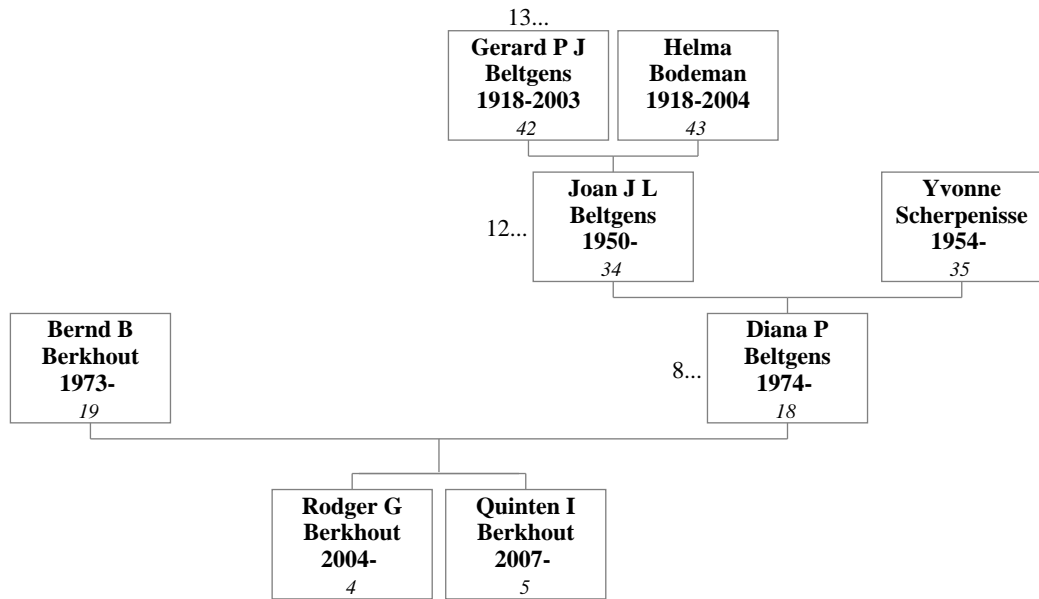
13...

**Gerard P J Beltgens 1918-2003**
*42*

**Helma Bodeman 1918-2004**
*43*

12...

**Joan J L Beltgens 1950-**
*34*

**Yvonne Scherpenisse 1954-**
*35*

**Bernd B Berkhout 1973-**
*19*

8...

**Diana P Beltgens 1974-**
*18*

**Rodger G Berkhout 2004-**
*4*

**Quinten I Berkhout 2007-**
*5*